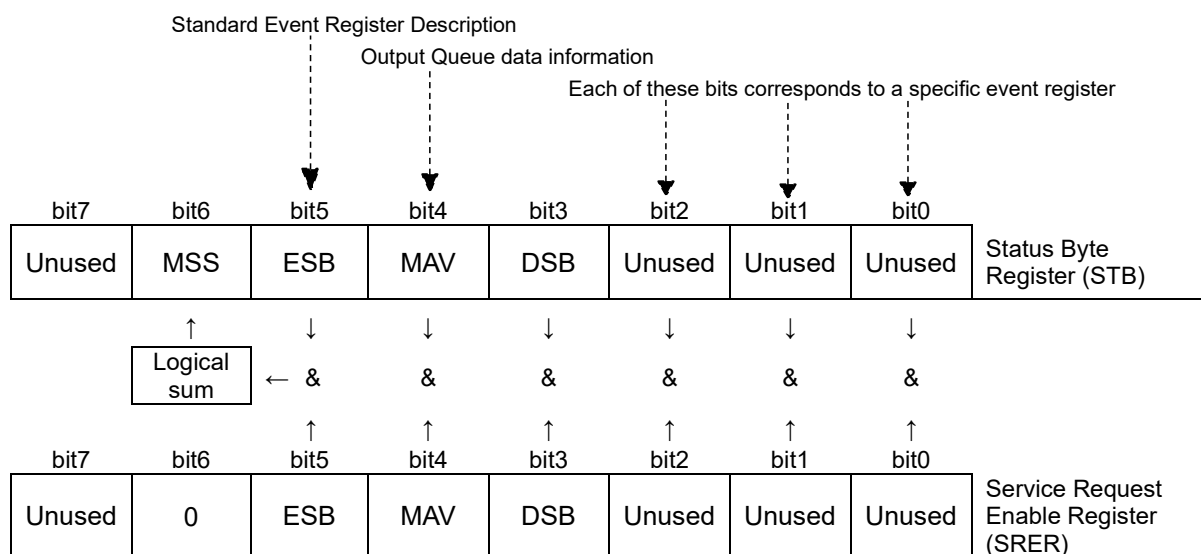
Standard Event Register Description

Output Queue data information

Each of these bits corresponds to a specific event register

| bit7 | bit6 | bit5 | bit4 | bit3 | bit2 | bit1 | bit0 | |
|---|---|---|---|---|---|---|---|---|
| Unused | MSS | ESB | MAV | DSB | Unused | Unused | Unused | Status Byte Register (STB) |

↑ ↓ ↓ ↓ ↓ ↓ ↓

Logical sum ← & & & & & &

↑ ↑ ↑ ↑ ↑ ↑

| bit7 | bit6 | bit5 | bit4 | bit3 | bit2 | bit1 | bit0 | |
|---|---|---|---|---|---|---|---|---|
| Unused | 0 | ESB | MAV | DSB | Unused | Unused | Unused | Service Request Enable Register (SRER) |